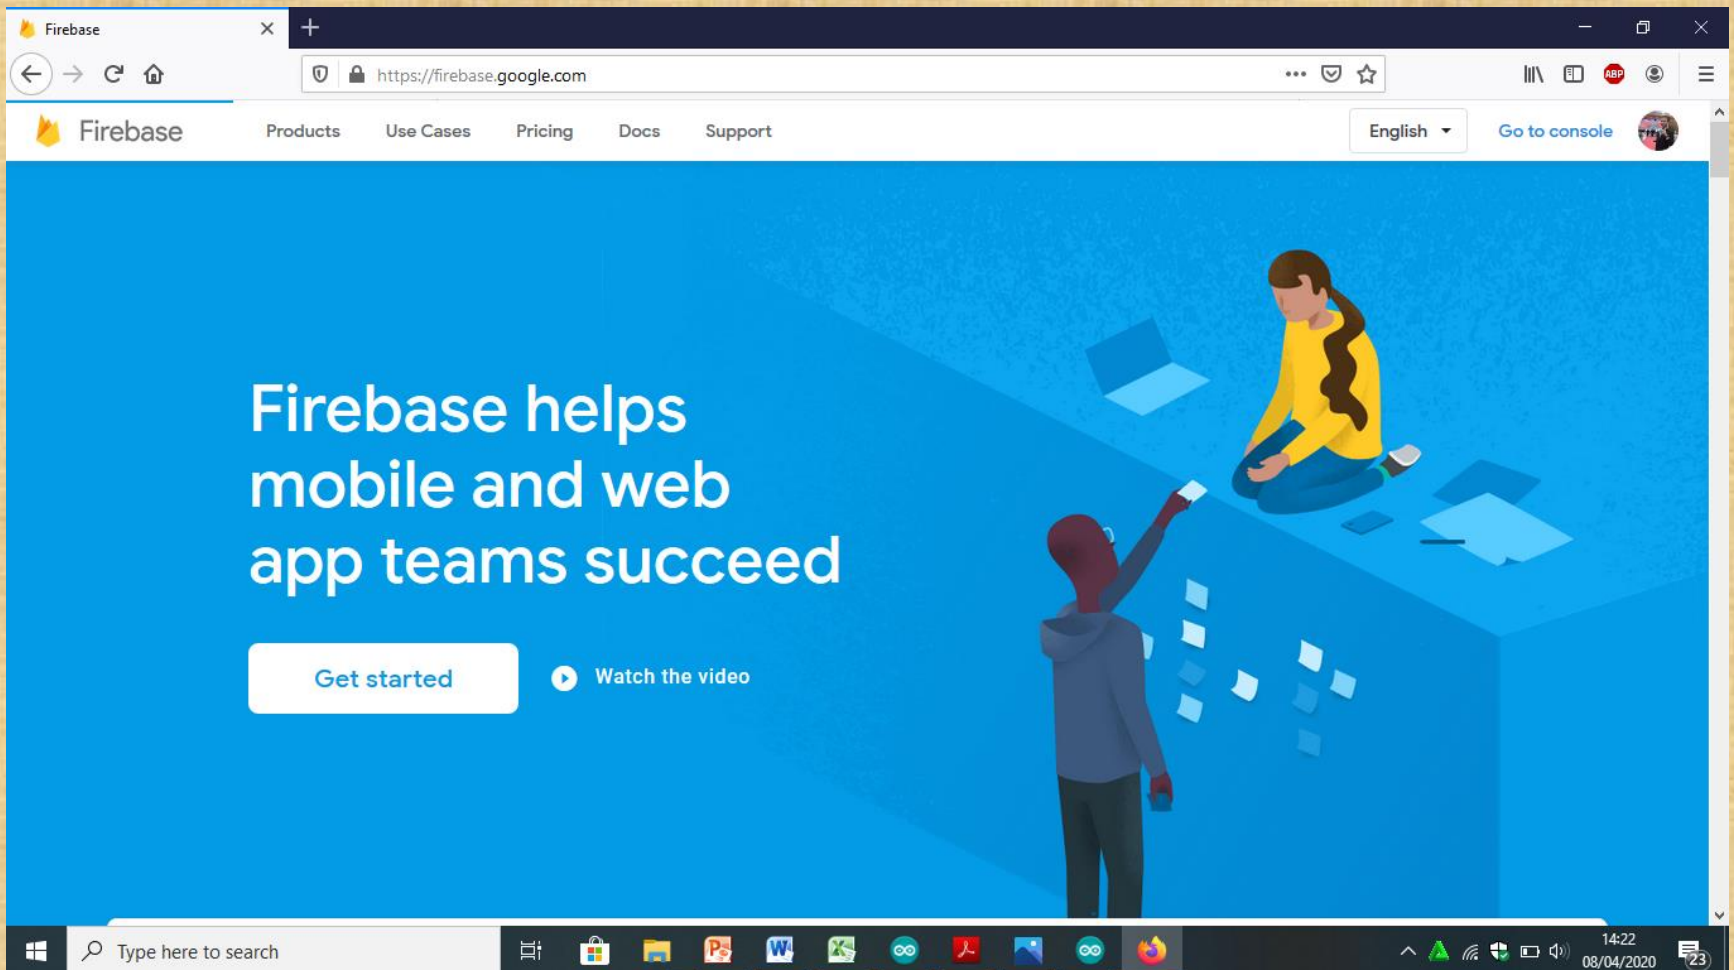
Firebase

https://firebase.google.com

Firebase Products Use Cases Pricing Docs Support English Go to console

Firebase helps mobile and web app teams succeed

Get started

Watch the video

Type here to search

14:22
08/04/2020

23